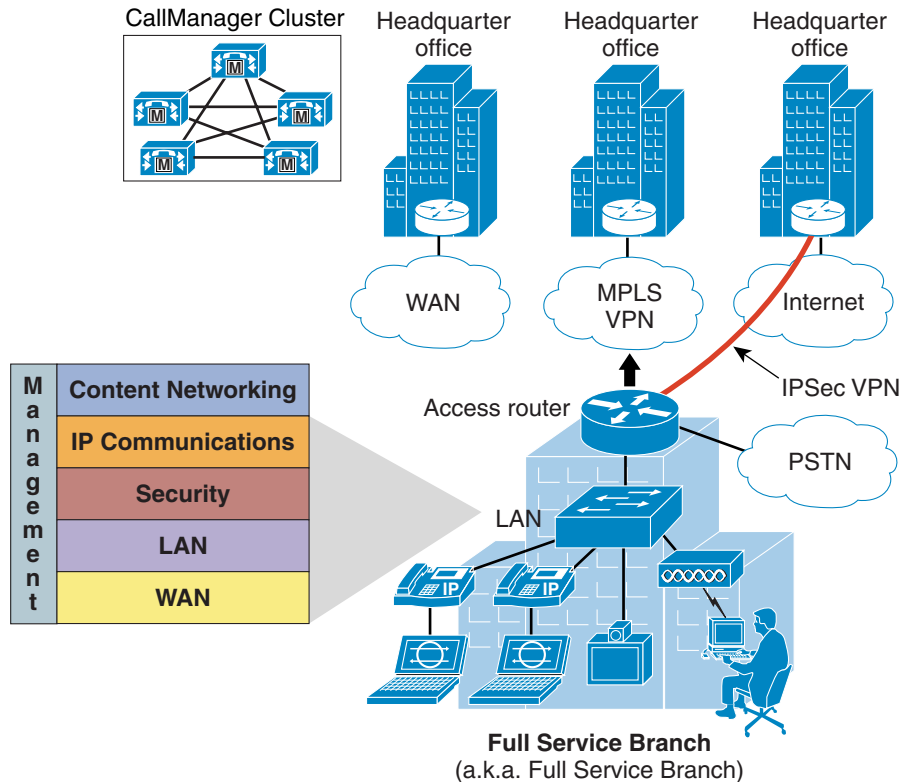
CallManager Cluster

M M M M M

Headquarter office

Headquarter office

Headquarter office

WAN

MPLS VPN

Internet

IPSec VPN

Access router

PSTN

LAN

IP

IP

Management

Content Networking

IP Communications

Security

LAN

WAN

**Full Service Branch**
(a.k.a. Full Service Branch)